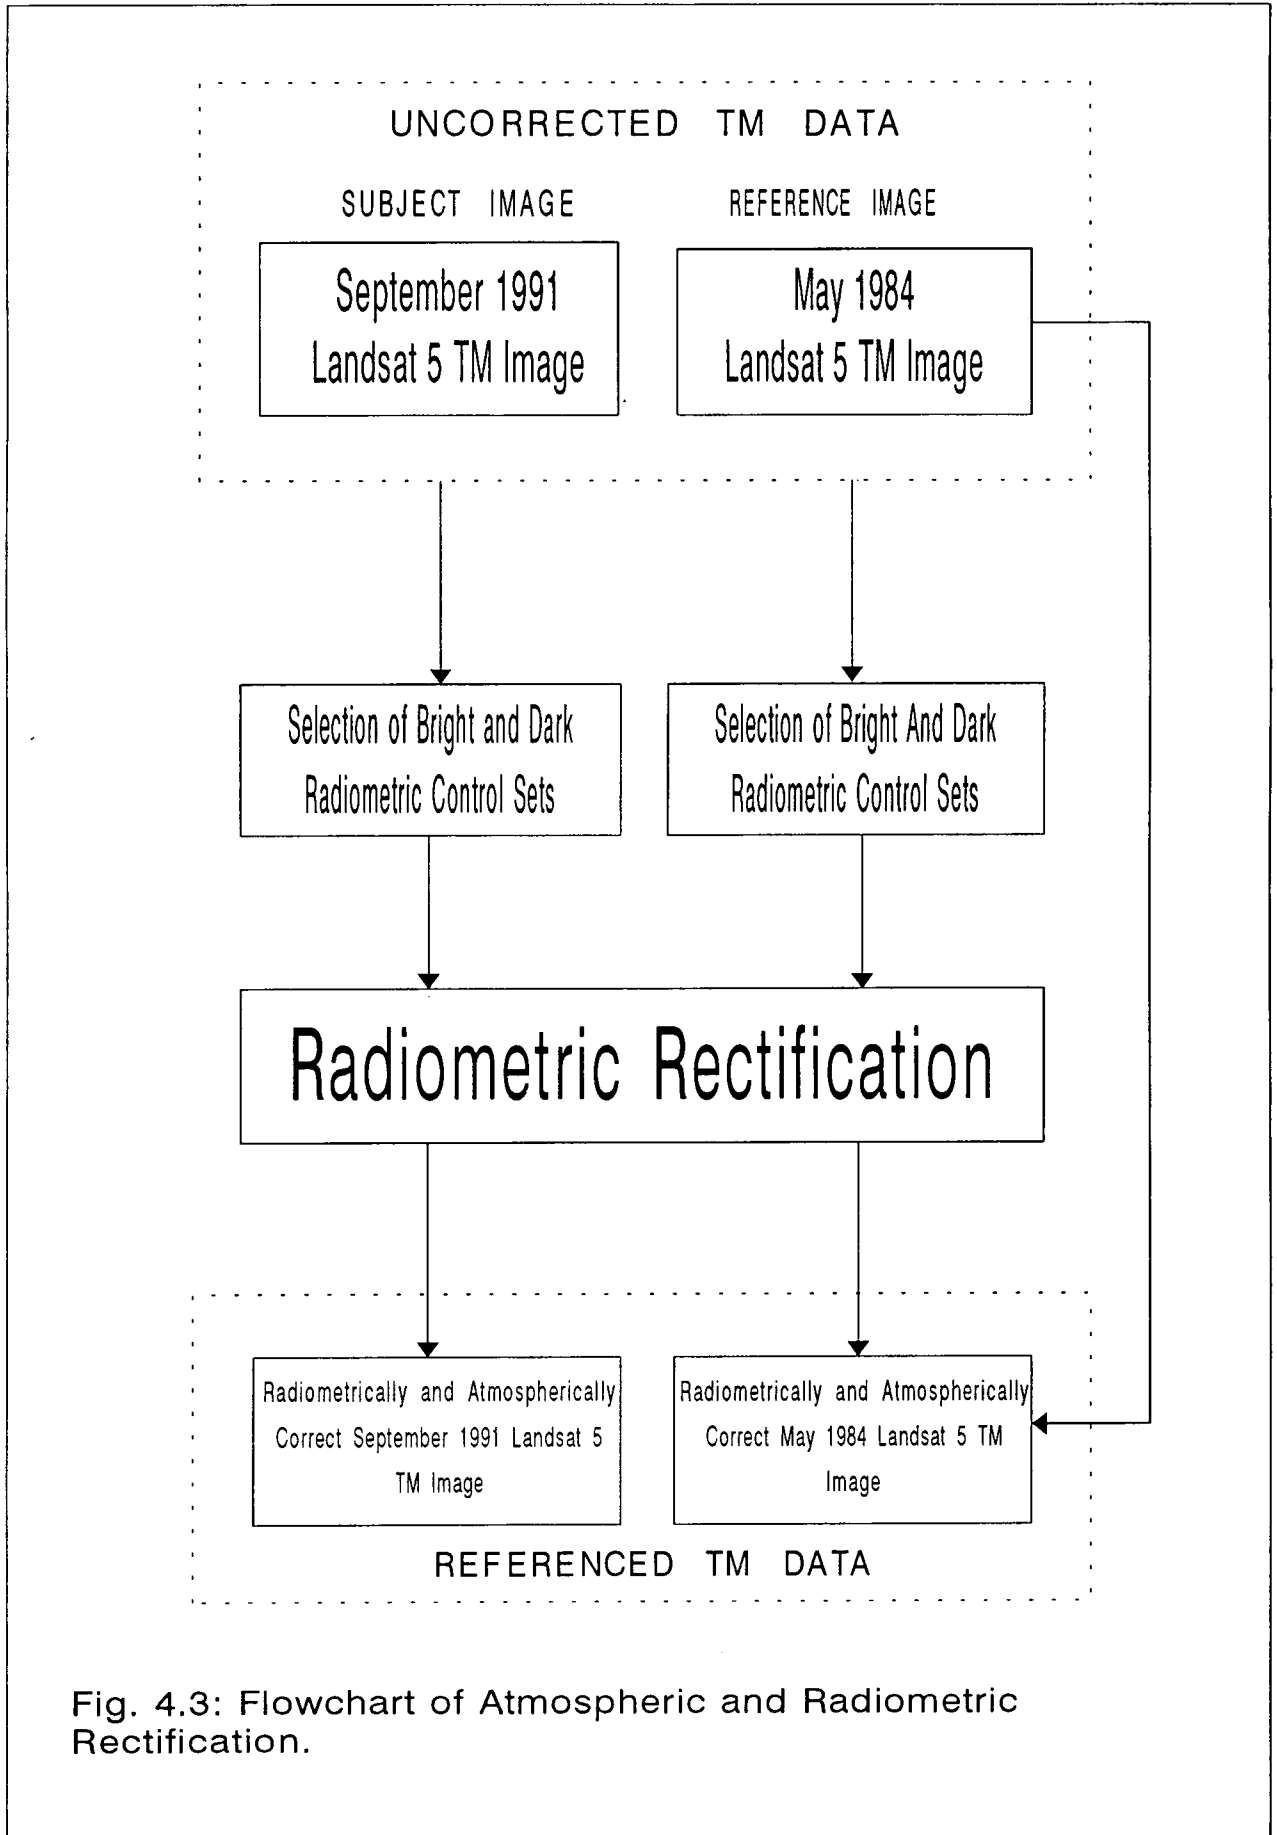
UNCORRECTED TM DATA

SUBJECT IMAGE

REFERENCE IMAGE

September 1991
Landsat 5 TM Image

May 1984
Landsat 5 TM Image

Selection of Bright and Dark Radiometric Control Sets

Selection of Bright And Dark Radiometric Control Sets

Radiometric Rectification

Radiometrically and Atmospherically Correct September 1991 Landsat 5 TM Image

Radiometrically and Atmospherically Correct May 1984 Landsat 5 TM Image

REFERENCED TM DATA

Fig. 4.3: Flowchart of Atmospheric and Radiometric Rectification.